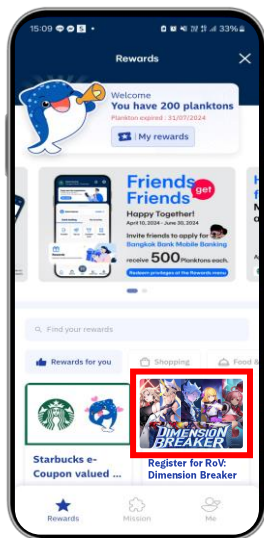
15:09 33%

Rewards

Welcome
You have 200 planktons
Plankton expired : 31/07/2024

My rewards

Friends get Friends
Happy Together!
April 10, 2024 - June 30, 2024
Invite friends to apply for Bangkok Bank Mobile Banking
receive 500 Planktons each.
Redeem privileges at the Rewards menu

Find your rewards

Rewards for you
Shopping
Food &

DIMENSION BREAKER

Starbucks e-Coupon valued ...
Register for RoV: Dimension Breaker

Rewards
Mission
Me